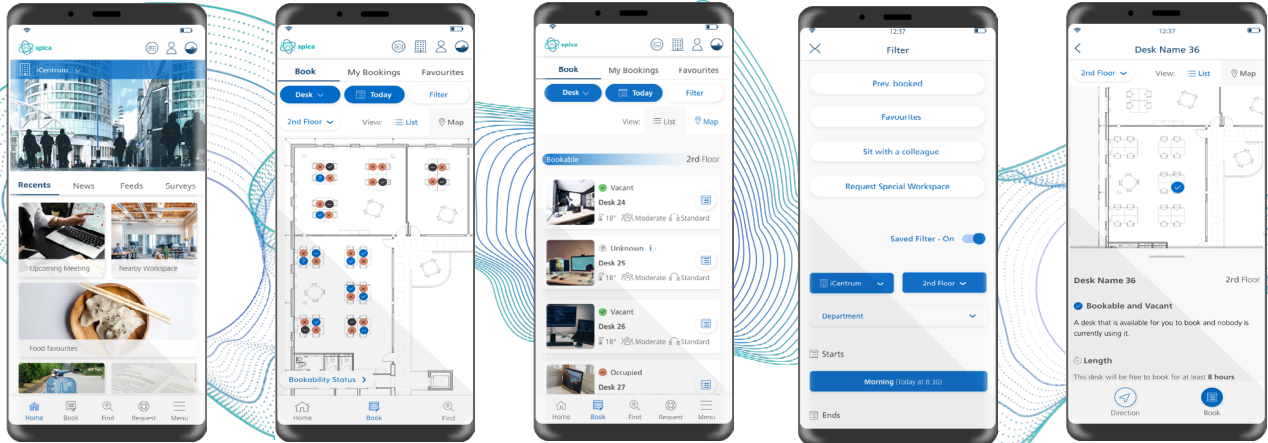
spica

iCentrum

Recents News Feeds Surveys

Upcoming Meeting

Nearby Workspace

Food favourites

Home Book Find Request Menu

spica

Book My Bookings Favourites

Desk Today Filter

2nd Floor View: List Map

Bookability Status

Home Book Find

spica

Book My Bookings Favourites

Desk Today Filter

View: List Map

Bookable 2nd Floor

Vacant
Desk 24
18° Moderate Standard

Unknown
Desk 25
18° Moderate Standard

Vacant
Desk 26
18° Moderate Standard

Occupied
Desk 27

Home Book Find Request Menu

12:37

Filter

Prev. booked

Favourites

Sit with a colleague

Request Special Workspace

Saved Filter - On

iCentrum

2nd Floor

Department

Starts

Morning (Today at 8:30)

Ends

12:37

Desk Name 36

2nd Floor View: List Map

Desk Name 36 2nd Floor

Bookable and Vacant

A desk that is available for you to book and nobody is currently using it.

Length

This desk will be free to book for at least 8 hours

Direction Book